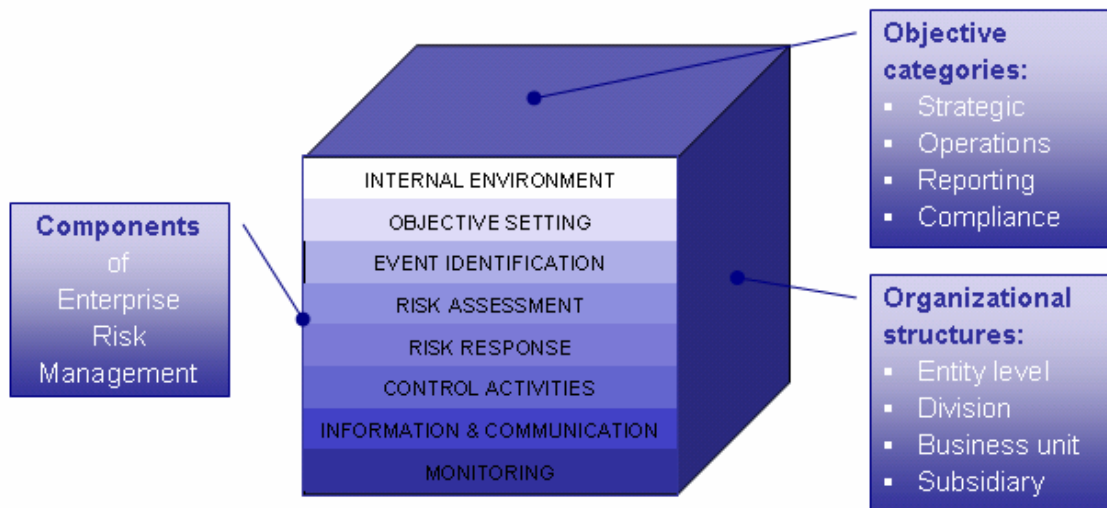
Components of Enterprise Risk Management

INTERNAL ENVIRONMENT
OBJECTIVE SETTING
EVENT IDENTIFICATION
RISK ASSESSMENT
RISK RESPONSE
CONTROL ACTIVITIES
INFORMATION & COMMUNICATION
MONITORING

Objective categories:
- Strategic
- Operations
- Reporting
- Compliance

Organizational structures:
- Entity level
- Division
- Business unit
- Subsidiary